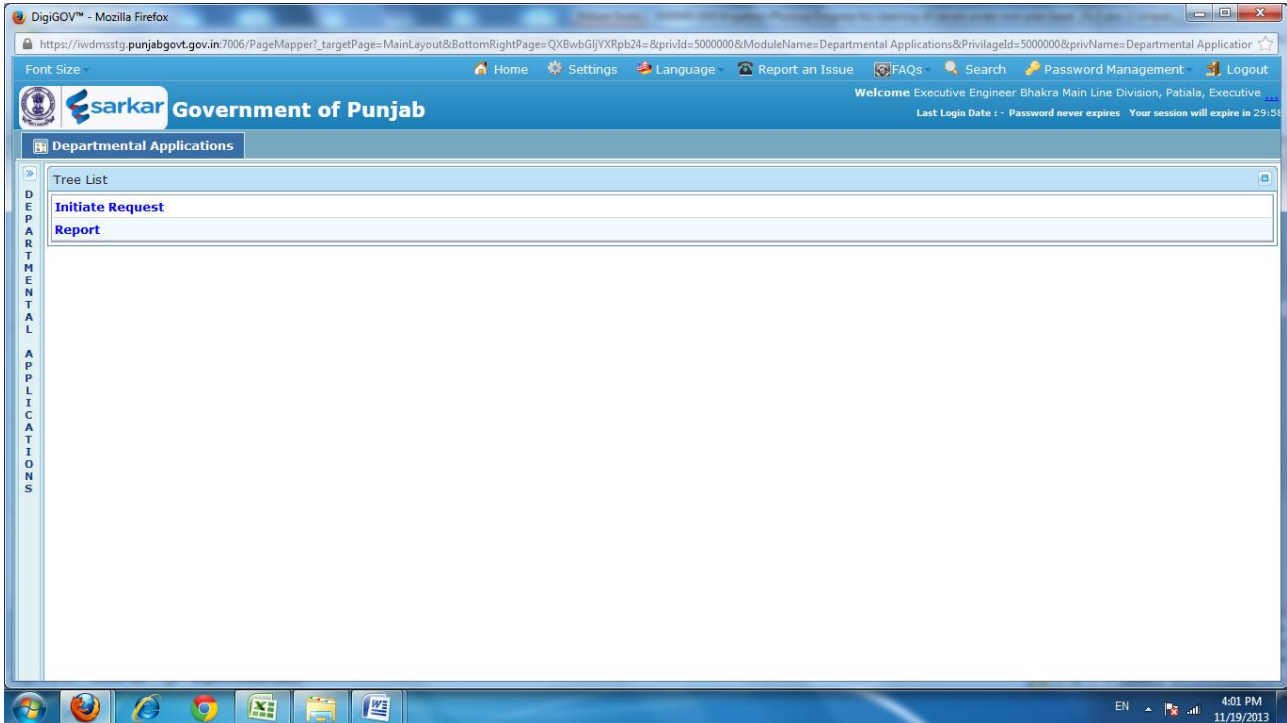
DigiGOV™ - Mozilla Firefox

https://iwdmsstg.punjabgovt.gov.in:7006/PageMapper?_targetPage=MainLayout&BottomRightPage=QXBwbGljYXRpb24=&privId=5000000&ModuleName=Departmental Applications&PrivilageId=5000000&privName=Departmental Applicatior

Font Size

Home Settings Language Report an Issue FAQs Search Password Management Logout

esarkar Government of Punjab

Welcome Executive Engineer Bhakra Main Line Division, Patiala, Executive ...

Last Login Date : - Password never expires Your session will expire in 29:58

Departmental Applications

DEPARTMENTAL APPLICATIONS

Tree List

Initiate Request

Report

EN 4:01 PM 11/19/2013